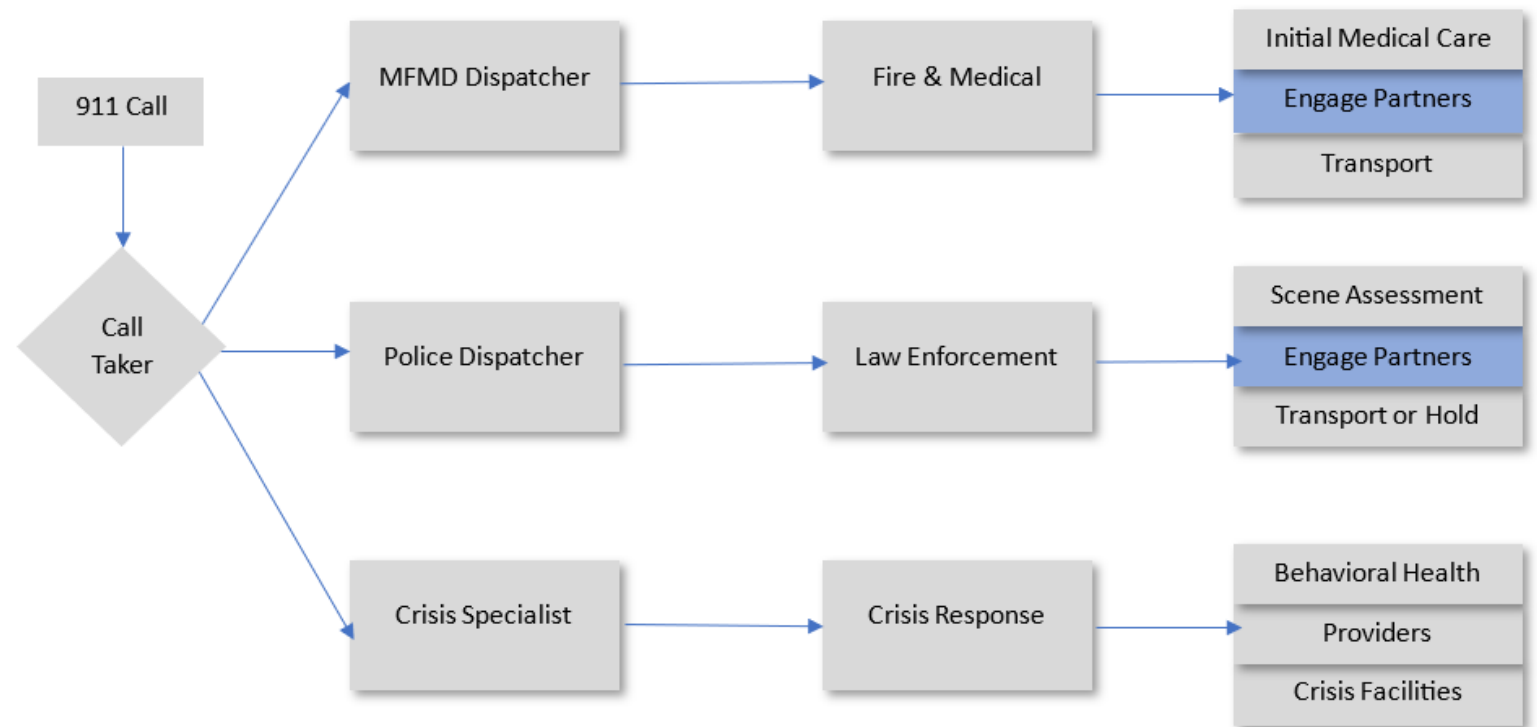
911 Call

Call Taker

MFMD Dispatcher

Fire & Medical

Initial Medical Care

Engage Partners

Transport

Police Dispatcher

Law Enforcement

Scene Assessment

Engage Partners

Transport or Hold

Crisis Specialist

Crisis Response

Behavioral Health

Providers

Crisis Facilities